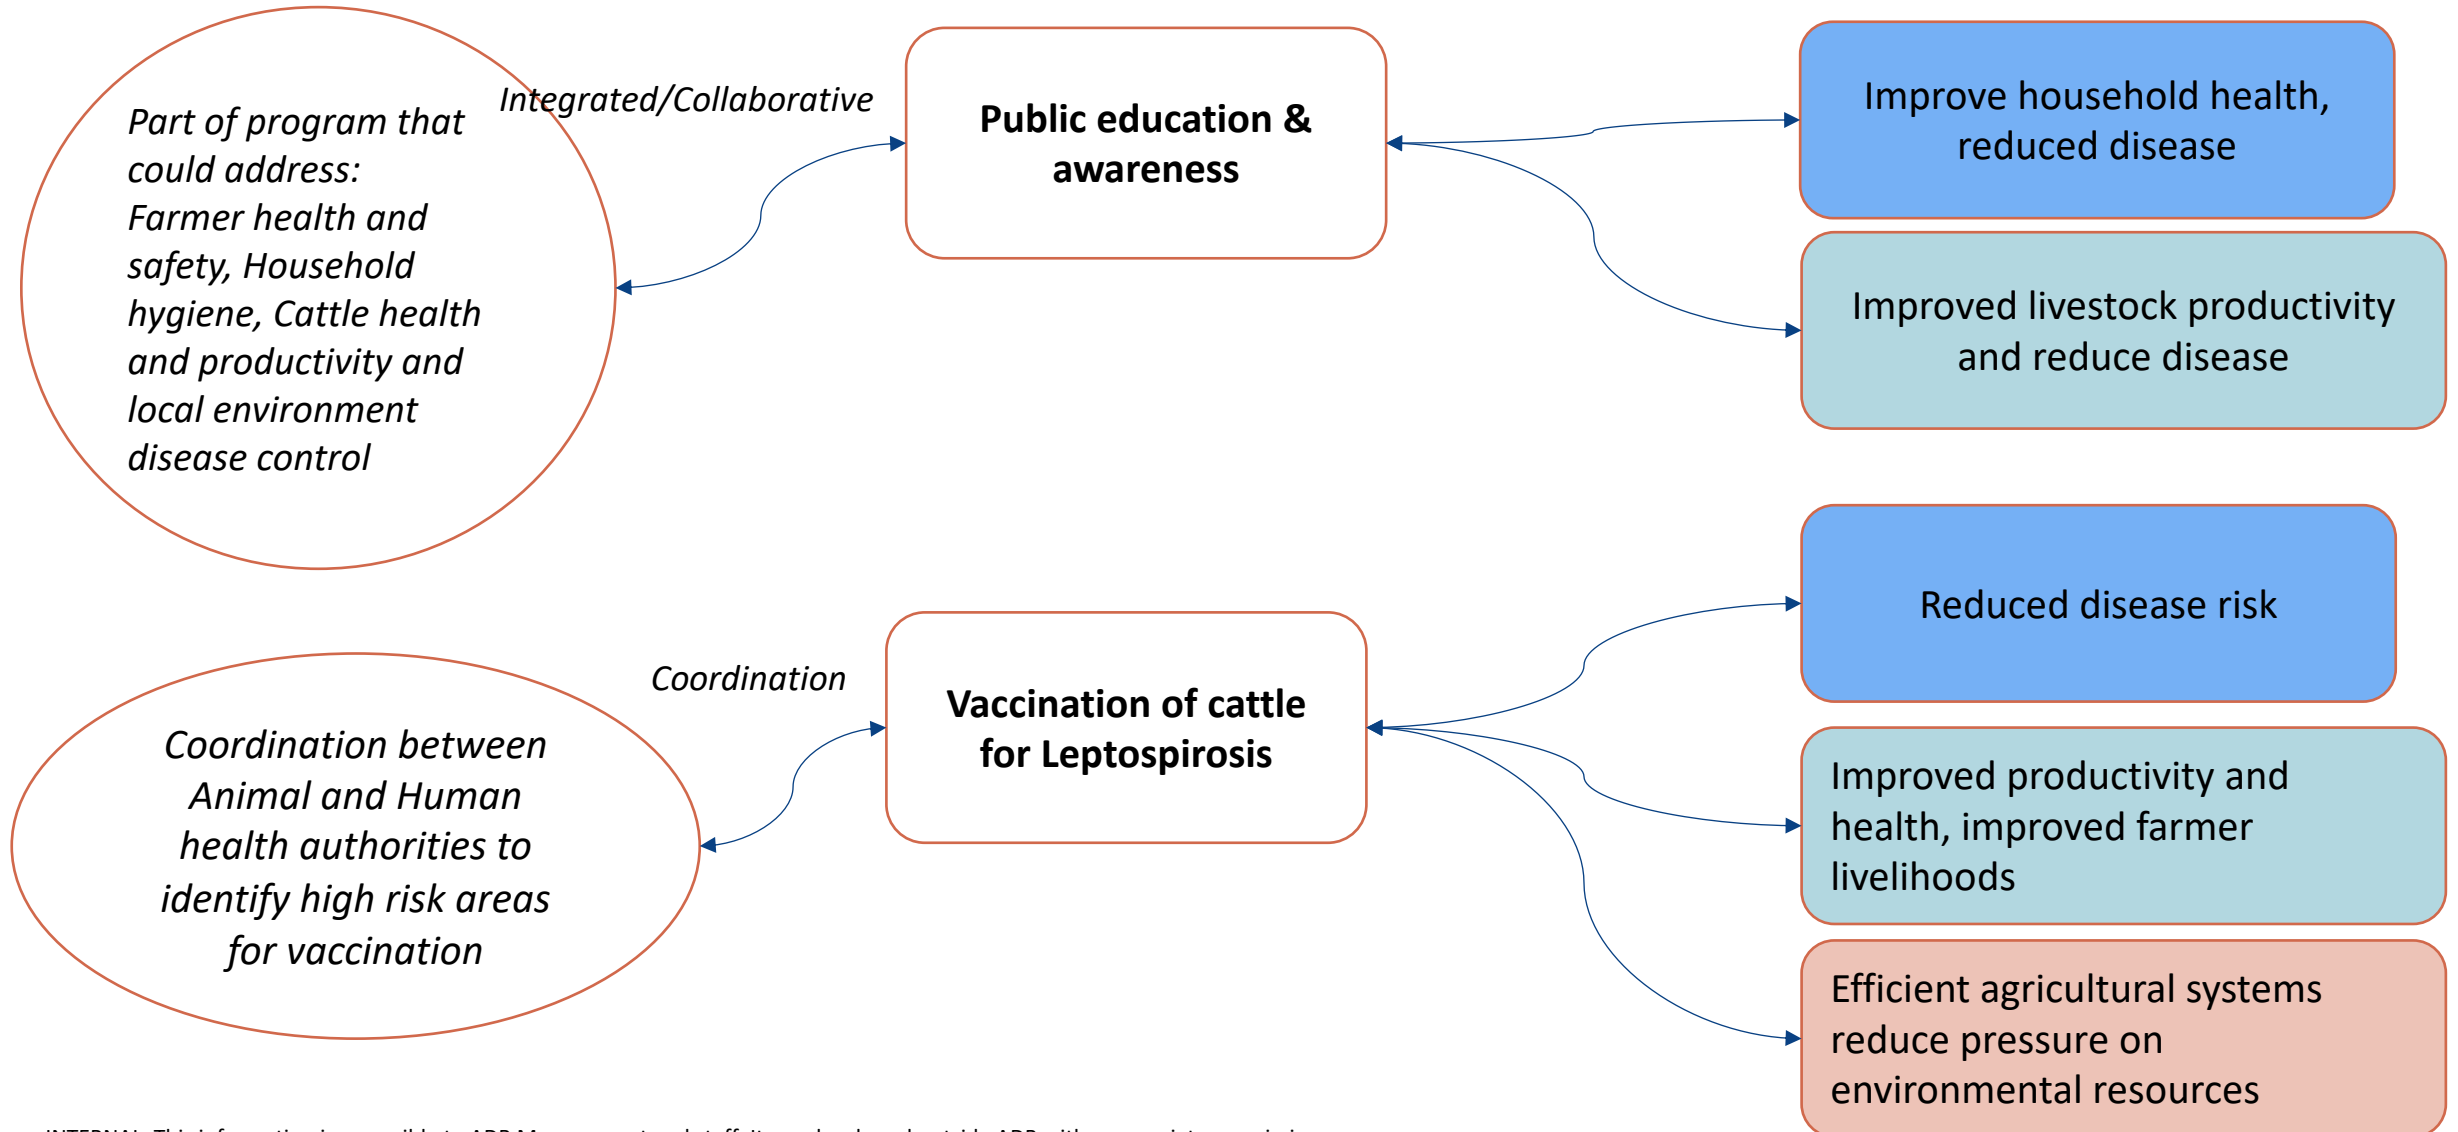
Part of program that could address: Farmer health and safety, Household hygiene, Cattle health and productivity and local environment disease control

Integrated/Collaborative

Public education & awareness

Improve household health, reduced disease

Improved livestock productivity and reduce disease

Reduced disease risk

Coordination

Coordination between Animal and Human health authorities to identify high risk areas for vaccination

Vaccination of cattle for Leptospirosis

Improved productivity and health, improved farmer livelihoods

Efficient agricultural systems reduce pressure on environmental resources

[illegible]